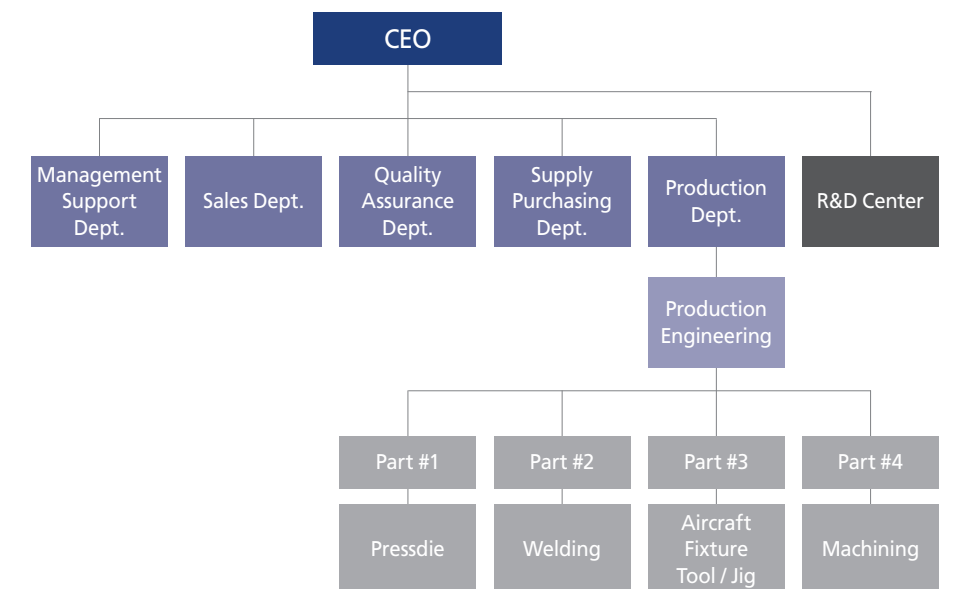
CEO

Management Support Dept.

Sales Dept.

Quality Assurance Dept.

Supply Purchasing Dept.

Production Dept.

R&D Center

Production Engineering

Part #1

Pressdie

Part #2

Welding

Part #3

Aircraft Fixture Tool / Jig

Part #4

Machining